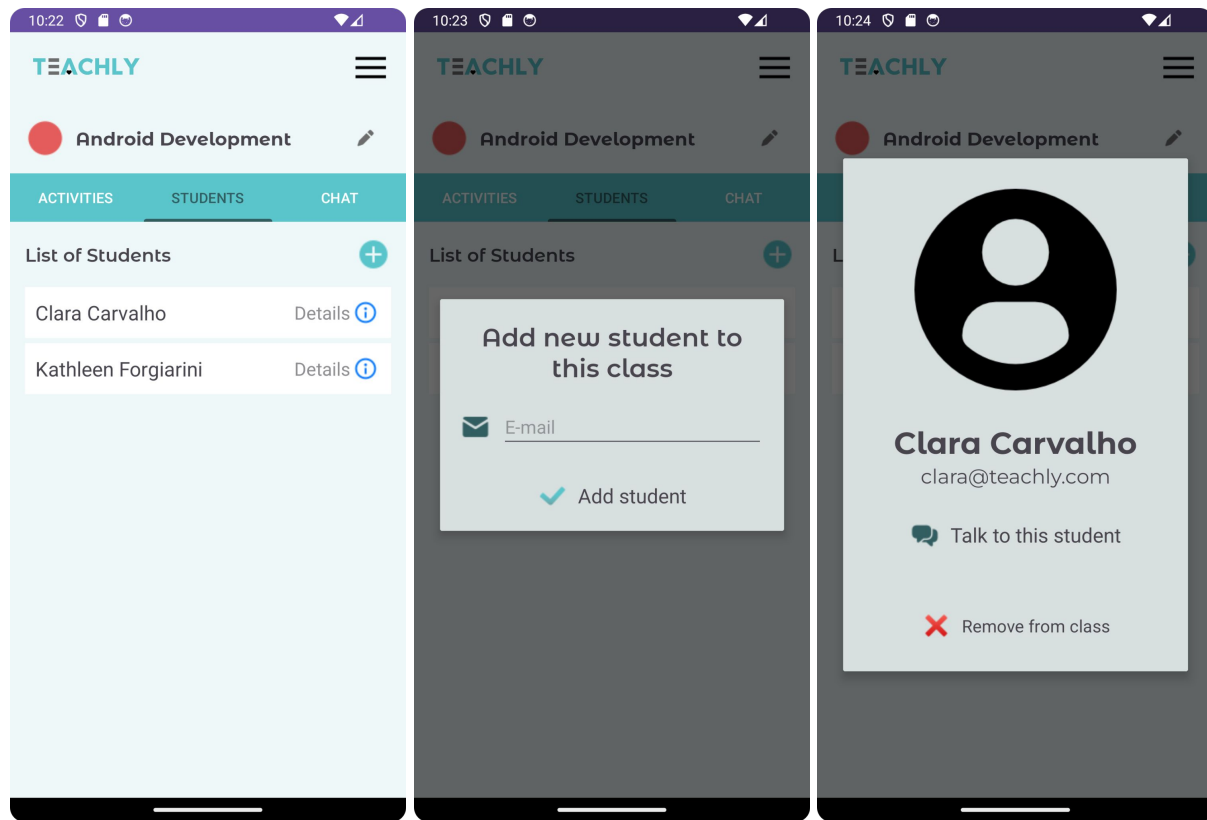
10:22

TEACHLY

Android Development

ACTIVITIES STUDENTS CHAT

List of Students

Clara Carvalho Details

Kathleen Forgiarini Details

10:23

TEACHLY

Android Development

ACTIVITIES STUDENTS CHAT

List of Students

Add new student to this class

E-mail

Add student

10:24

TEACHLY

Android Development

L

Clara Carvalho

clara@teachly.com

Talk to this student

Remove from class